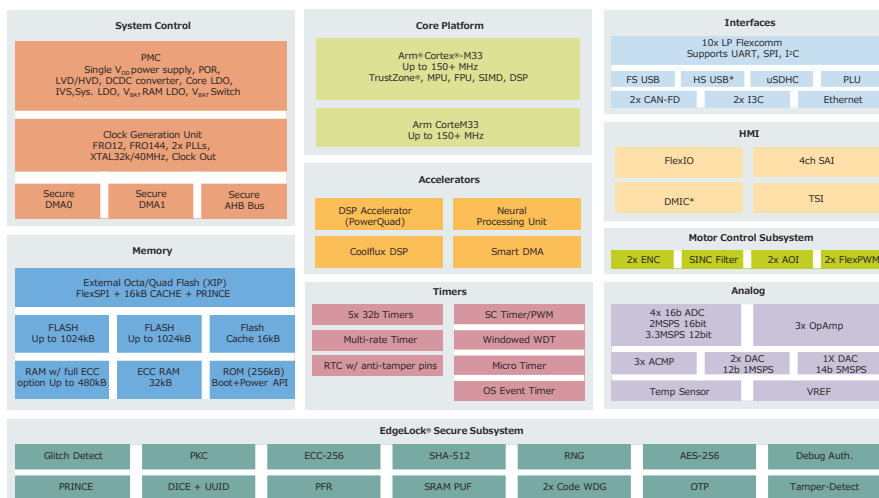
System Control

PMC
Single $V_{DD}$ power supply, POR, LVD/HVD, DCDC converter, Core LDO, IVS,Sys. LDO, $V_{BAT}$ RAM LDO, $V_{BAT}$ Switch

Clock Generation Unit
FRO12, FRO144, 2x PLLs, XTAL32k/40MHz, Clock Out

Secure DMA0

Secure DMA1

Secure AHB Bus

Memory

External Octa/Quad Flash (XIP)
FlexSPI + 16kB CACHE + PRINCE

FLASH
Up to 1024kB

FLASH
Up to 1024kB

Flash
Cache 16kB

RAM w/ full ECC option Up to 480kB

ECC RAM
32kB

ROM (256kB)
Boot+Power API

Core Platform

Arm® Cortex®-M33
Up to 150+ MHz
TrustZone®, MPU, FPU, SIMD, DSP

Arm CorteM33
Up to 150+ MHz

Accelerators

DSP Accelerator
(PowerQuad)

Neural
Processing Unit

Coolflux DSP

Smart DMA

Timers

5x 32b Timers

SC Timer/PWM

Multi-rate Timer

Windowed WDT

RTC w/ anti-tamper pins

Micro Timer

OS Event Timer

Interfaces

10x LP Flexcomm
Supports UART, SPI, I²C

FS USB

HS USB*

uSDHC

PLU

2x CAN-FD

2x I3C

Ethernet

HMI

FlexIO

4ch SAI

DMIC*

TSI

Motor Control Subsystem

2x ENC

SINC Filter

2x AOI

2x FlexPWM

Analog

4x 16b ADC
2MSPS 16bit
3.3MSPS 12bit

3x OpAmp

3x ACMP

2x DAC
12b 1MSPS

1X DAC
14b 5MSPS

Temp Sensor

VREF

EdgeLock® Secure Subsystem

Glitch Detect

PKC

ECC-256

SHA-512

RNG

AES-256

Debug Auth.

PRINCE

DICE + UUID

PFR

SRAM PUF

2x Code WDG

OTP

Tamper-Detect